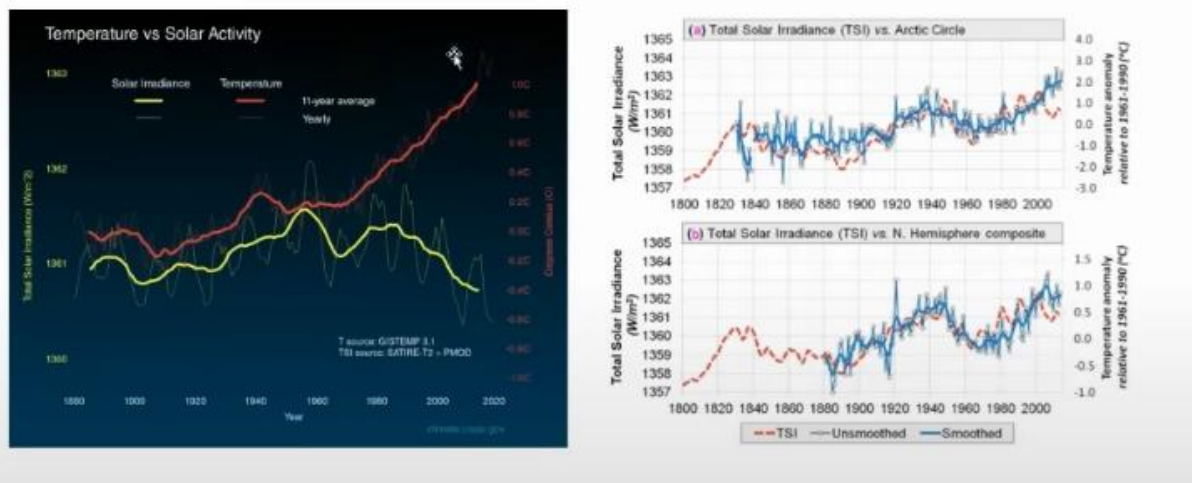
Temperature vs Solar Activity

Solar Irradiance Temperature
11-year average
Yearly

1363
1362
1361
1360

Total Solar Irradiance (W/m^2)

1.0C
0.8C
0.6C
0.4C
0.2C
0.0C
-0.2C
-0.4C
-0.6C
-0.8C
-1.0C

Degrees Celsius (C)

T source: GISTEMP 3.1
TSI source: SATIRE-T2 + PMOD

1880 1900 1920 1940 1960 1980 2000 2020
Year

climate.nasa.gov

(a) Total Solar Irradiance (TSI) vs. Arctic Circle

1365
1364
1363
1362
1361
1360
1359
1358
1357

Total Solar Irradiance ($W/m^2$)

4.0
3.0
2.0
1.0
0.0
-1.0
-2.0
-3.0

Temperature anomaly relative to 1961-1990 (°C)

1800 1820 1840 1860 1880 1900 1920 1940 1960 1980 2000

(b) Total Solar Irradiance (TSI) vs. N. Hemisphere composite

1365
1364
1363
1362
1361
1360
1359
1358
1357

Total Solar Irradiance ($W/m^2$)

1.5
1.0
0.5
0.0
-0.5
-1.0

Temperature anomaly relative to 1961-1990 (°C)

1800 1820 1840 1860 1880 1900 1920 1940 1960 1980 2000

TSI Unsmoothed Smoothed